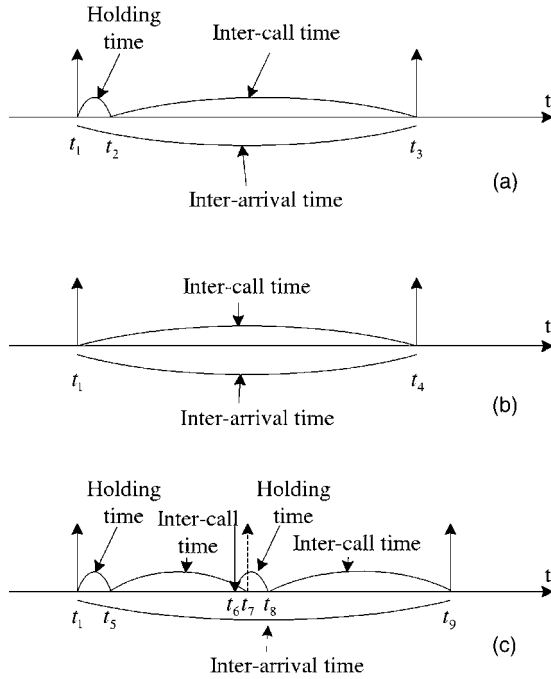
Holding time

Inter-call time

t

$t_1$ $t_2$ $t_3$

Inter-arrival time

(a)

Inter-call time

t

$t_1$ $t_4$

Inter-arrival time

(b)

Holding time

Inter-call time

Holding time

Inter-call time

t

$t_1$ $t_5$ $t_6$ $t_7$ $t_8$ $t_9$

(c)

Inter-arrival time